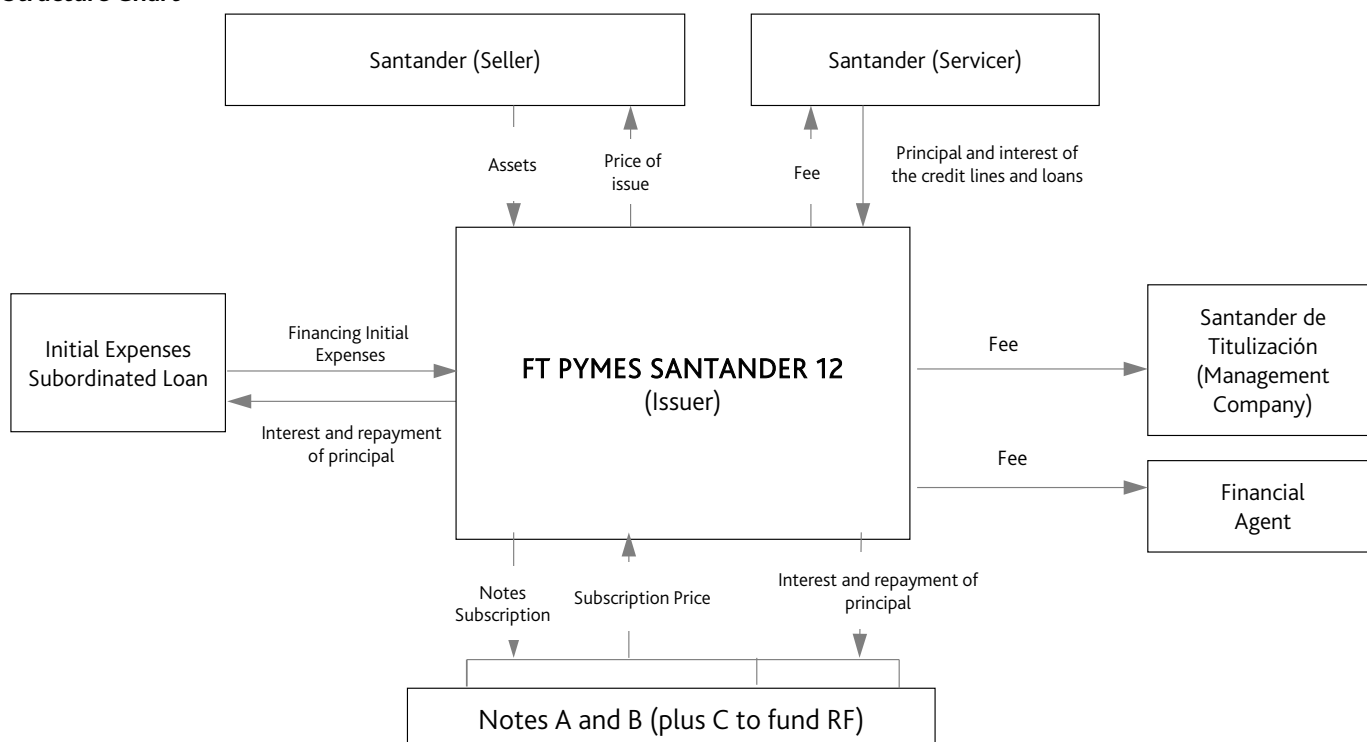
Structure Chart

Santander (Seller)

Santander (Servicer)

Assets

Price of issue

Fee

Principal and interest of the credit lines and loans

Initial Expenses Subordinated Loan

Financing Initial Expenses

Interest and repayment of principal

FT PYMES SANTANDER 12
(Issuer)

Fee

Santander de Titulización (Management Company)

Fee

Financial Agent

Notes Subscription

Subscription Price

Interest and repayment of principal

Notes A and B (plus C to fund RF)